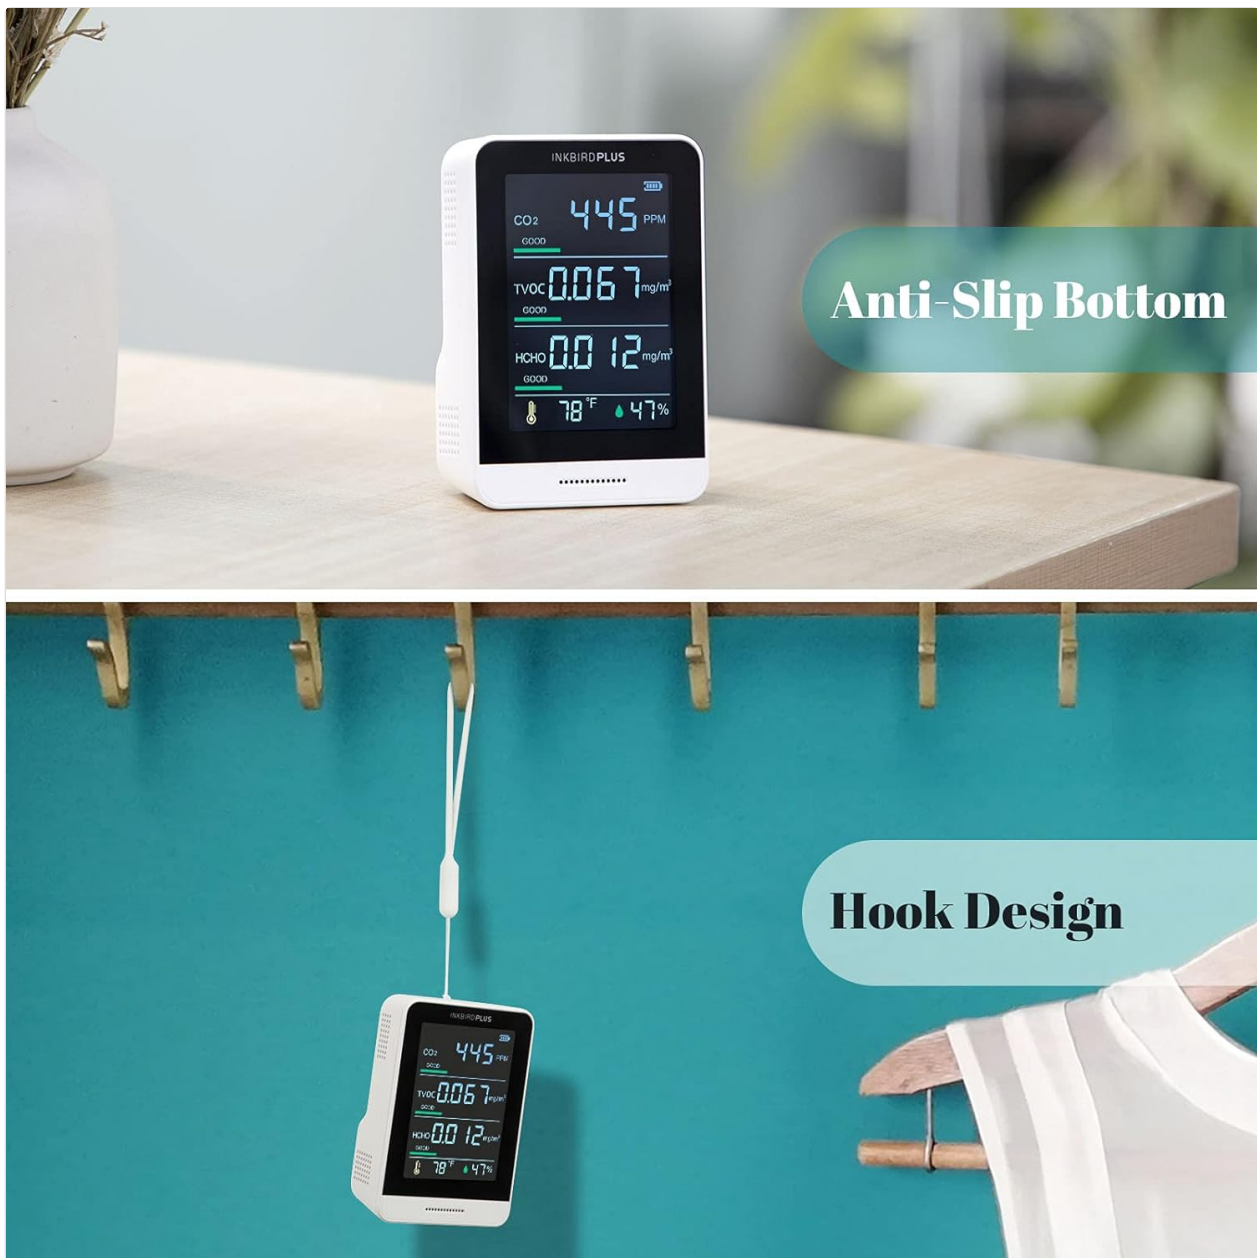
INKBIRDPLUS

$CO_2$ 445 PPM
GOOD
TVOC 0.067 mg/m³
GOOD
HCHO 0.012 mg/m³
GOOD
78°F 47%

Anti-Slip Bottom

INKBIRDPLUS

$CO_2$ 445 PPM
GOOD
TVOC 0.067 mg/m³
GOOD
HCHO 0.012 mg/m³
GOOD
78°F 47%

Hook Design